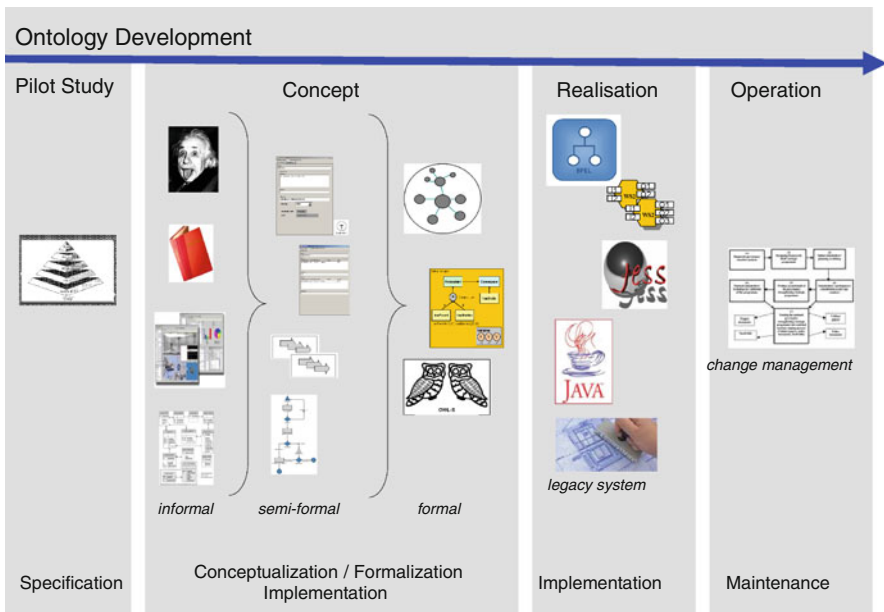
Ontology Development

Pilot Study

Concept

Realisation

Operation

informal

semi-formal

formal

Jess

JAVA

legacy system

change management

Specification

Conceptualization / Formalization
Implementation

Implementation

Maintenance